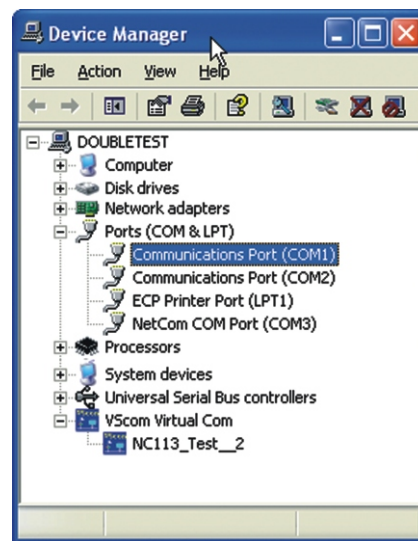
Device Manager

File Action View Help

DOUBLETEST
Computer
Disk drives
Network adapters
Ports (COM & LPT)
Communications Port (COM1)
Communications Port (COM2)
ECP Printer Port (LPT1)
NetCom COM Port (COM3)
Processors
System devices
Universal Serial Bus controllers
VScom Virtual Com
NC113_Test__2